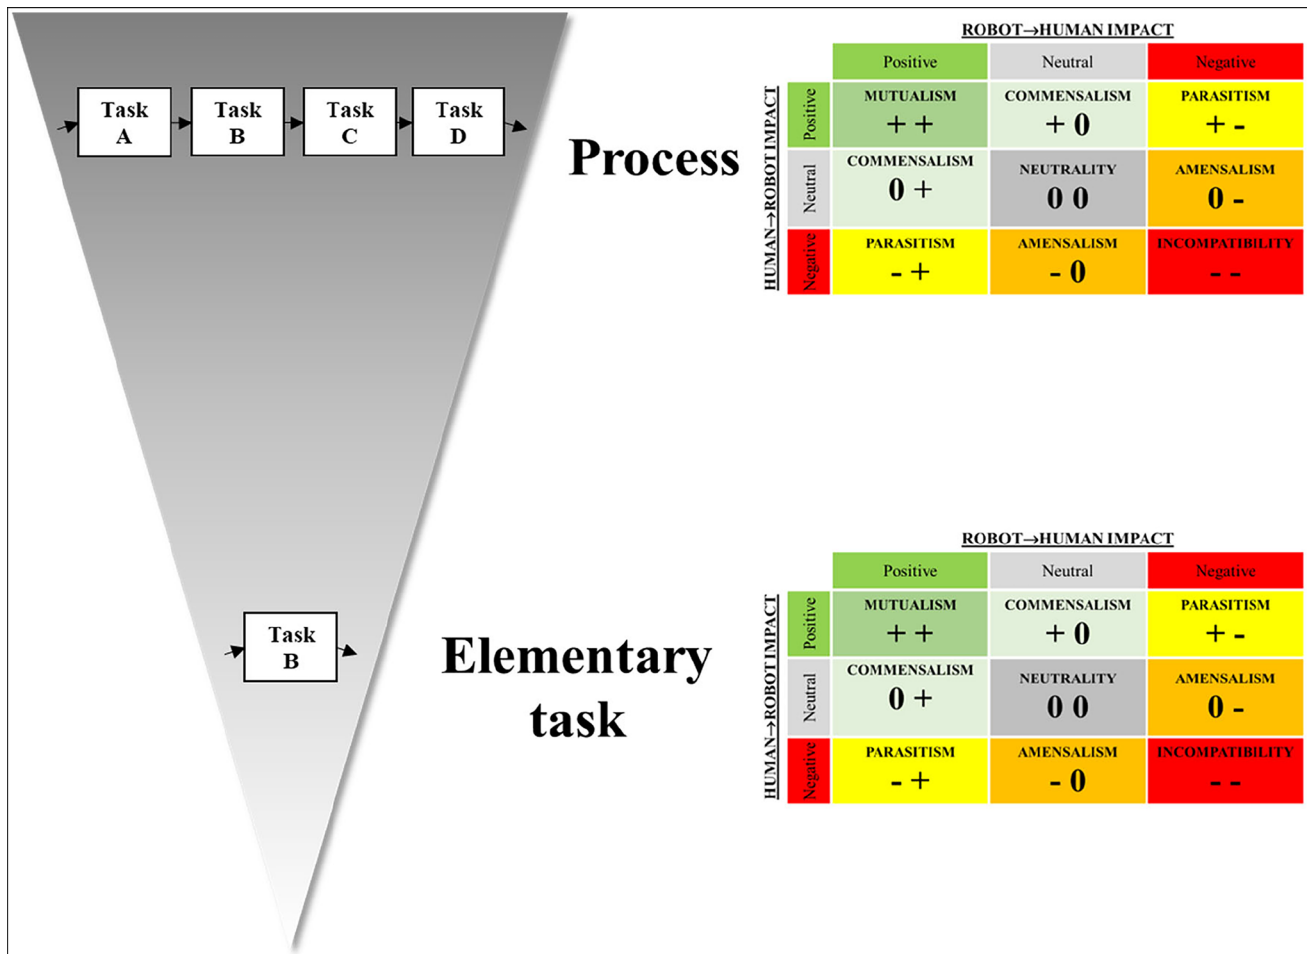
Task A

Task B

Task C

Task D

Process

ROBOT→HUMAN IMPACT

HUMAN→ROBOT IMPACT

| | Positive | Neutral | Negative |
|---|---|---|---|
| Positive | MUTUALISM + + | COMMENSALISM + 0 | PARASITISM + - |
| Neutral | COMMENSALISM 0 + | NEUTRALITY 0 0 | AMENSALISM 0 - |
| Negative | PARASITISM - + | AMENSALISM - 0 | INCOMPATIBILITY - - |

Task B

Elementary task

ROBOT→HUMAN IMPACT

HUMAN→ROBOT IMPACT

| | Positive | Neutral | Negative |
|---|---|---|---|
| Positive | MUTUALISM + + | COMMENSALISM + 0 | PARASITISM + - |
| Neutral | COMMENSALISM 0 + | NEUTRALITY 0 0 | AMENSALISM 0 - |
| Negative | PARASITISM - + | AMENSALISM - 0 | INCOMPATIBILITY - - |